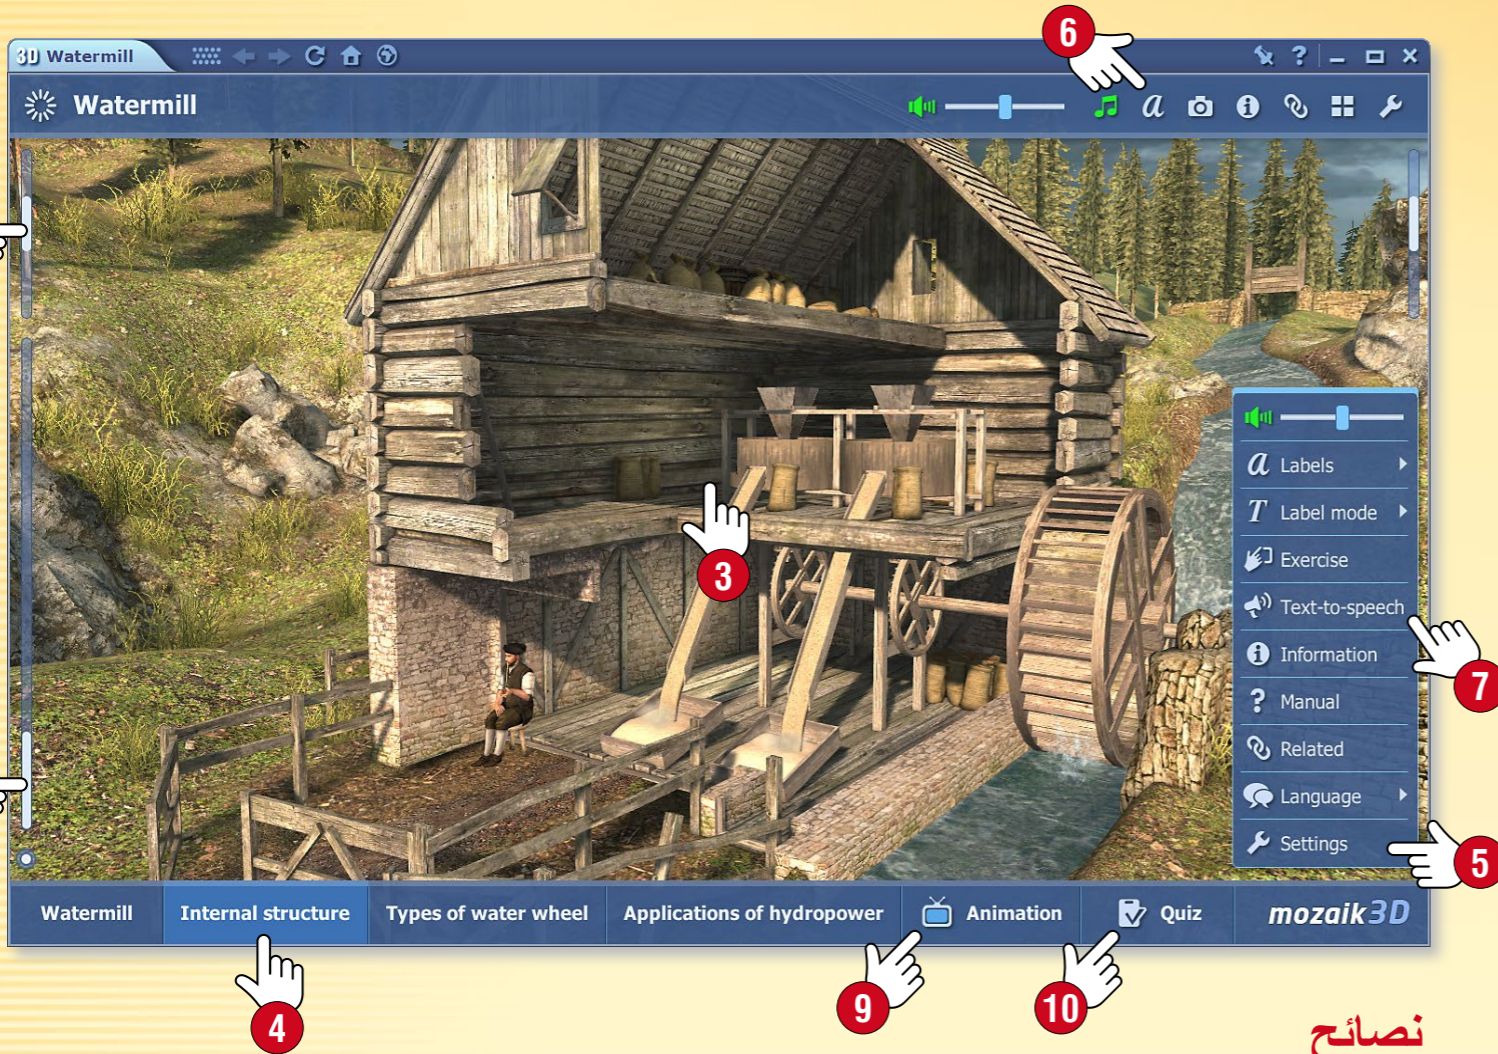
3D Watermill

Watermill

6

a Labels
T Label mode
Exercise
Text-to-speech
Information
? Manual
Related
Language
Settings

3

7

5

Watermill | Internal structure | Types of water wheel | Applications of hydropower | Animation | Quiz | mozaik3D

4

9

10

نصائح